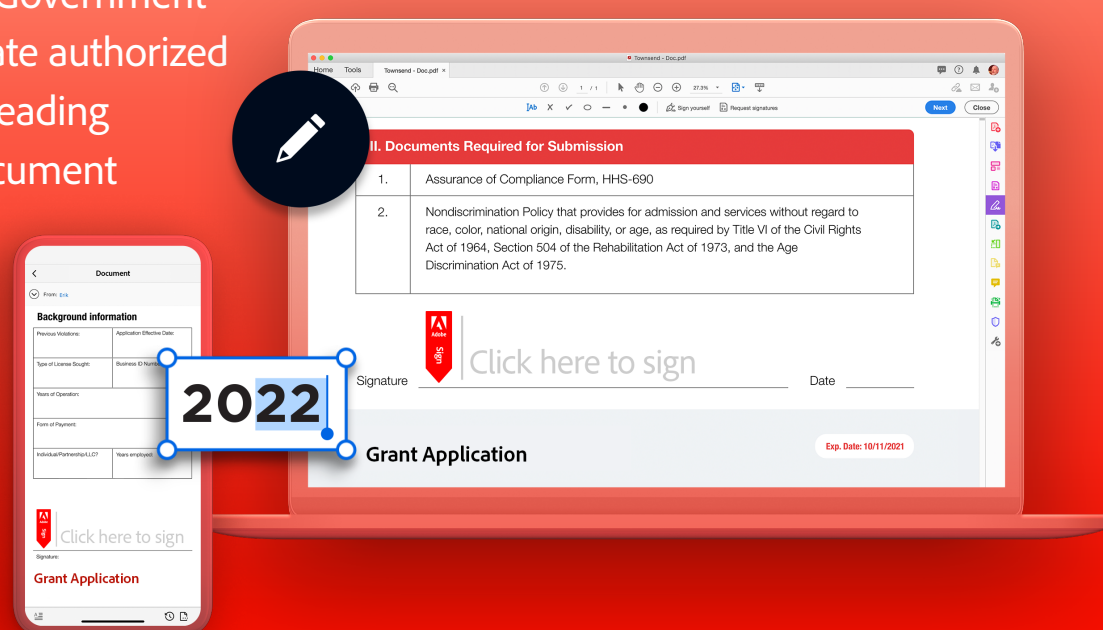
Government
ate authorized
eading
cument

Townsend - Doc.pdf

Home Tools Townsend - Doc.pdf ×

1 / 1 27.3%

Sign yourself Request signatures Next Close

II. Documents Required for Submission

| 1. | Assurance of Compliance Form, HHS-690 |
|---|---|
| 2. | Nondiscrimination Policy that provides for admission and services without regard to race, color, national origin, disability, or age, as required by Title VI of the Civil Rights Act of 1964, Section 504 of the Rehabilitation Act of 1973, and the Age Discrimination Act of 1975. |

Adobe Sign
Click here to sign
Signature Date

Exp. Date: 10/11/2021

Grant Application

Document
From: Erik
Background information

| Previous Violations: | Application Effective Date: |
|---|---|
| Type of License Sought: | Business ID Numb |
| Years of Operation: | |
| Form of Payment: | |
| Individual/Partnership/LLC? | Years employed: |

2022

Adobe Sign
Click here to sign
Signature:
Grant Application